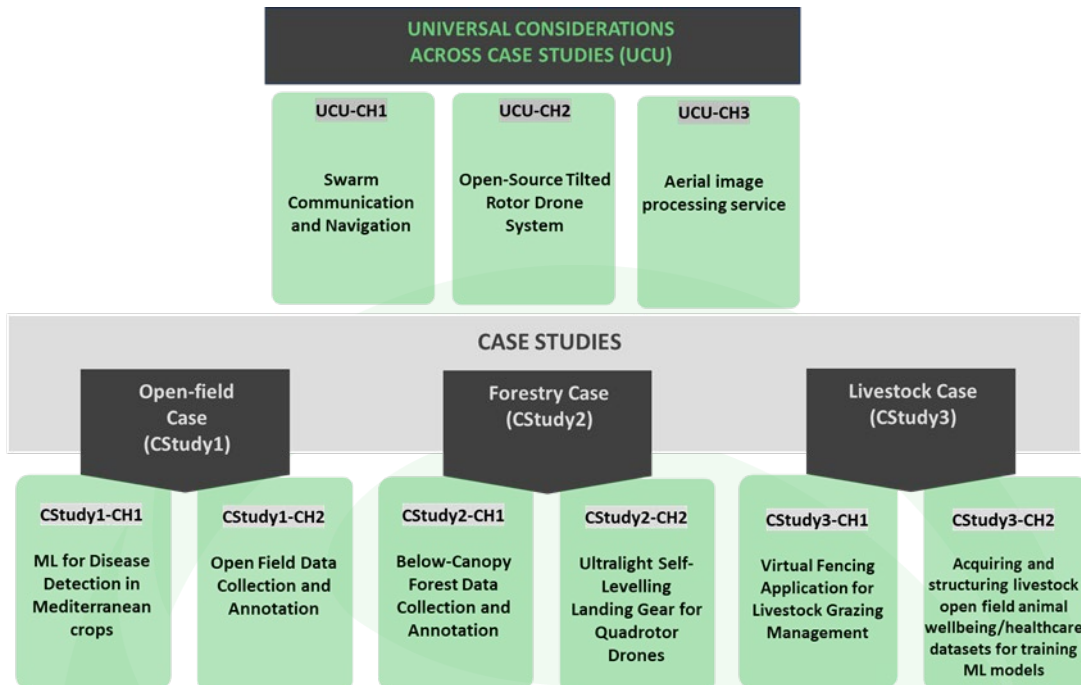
UNIVERSAL CONSIDERATIONS ACROSS CASE STUDIES (UCU)

UCU-CH1

Swarm Communication and Navigation

UCU-CH2

Open-Source Tilted Rotor Drone System

UCU-CH3

Aerial image processing service

CASE STUDIES

Open-field Case (CStudy1)

Forestry Case (CStudy2)

Livestock Case (CStudy3)

CStudy1-CH1

ML for Disease Detection in Mediterranean crops

CStudy1-CH2

Open Field Data Collection and Annotation

CStudy2-CH1

Below-Canopy Forest Data Collection and Annotation

CStudy2-CH2

Ultralight Self-Levelling Landing Gear for Quadrotor Drones

CStudy3-CH1

Virtual Fencing Application for Livestock Grazing Management

CStudy3-CH2

Acquiring and structuring livestock open field animal wellbeing/healthcare datasets for training ML models